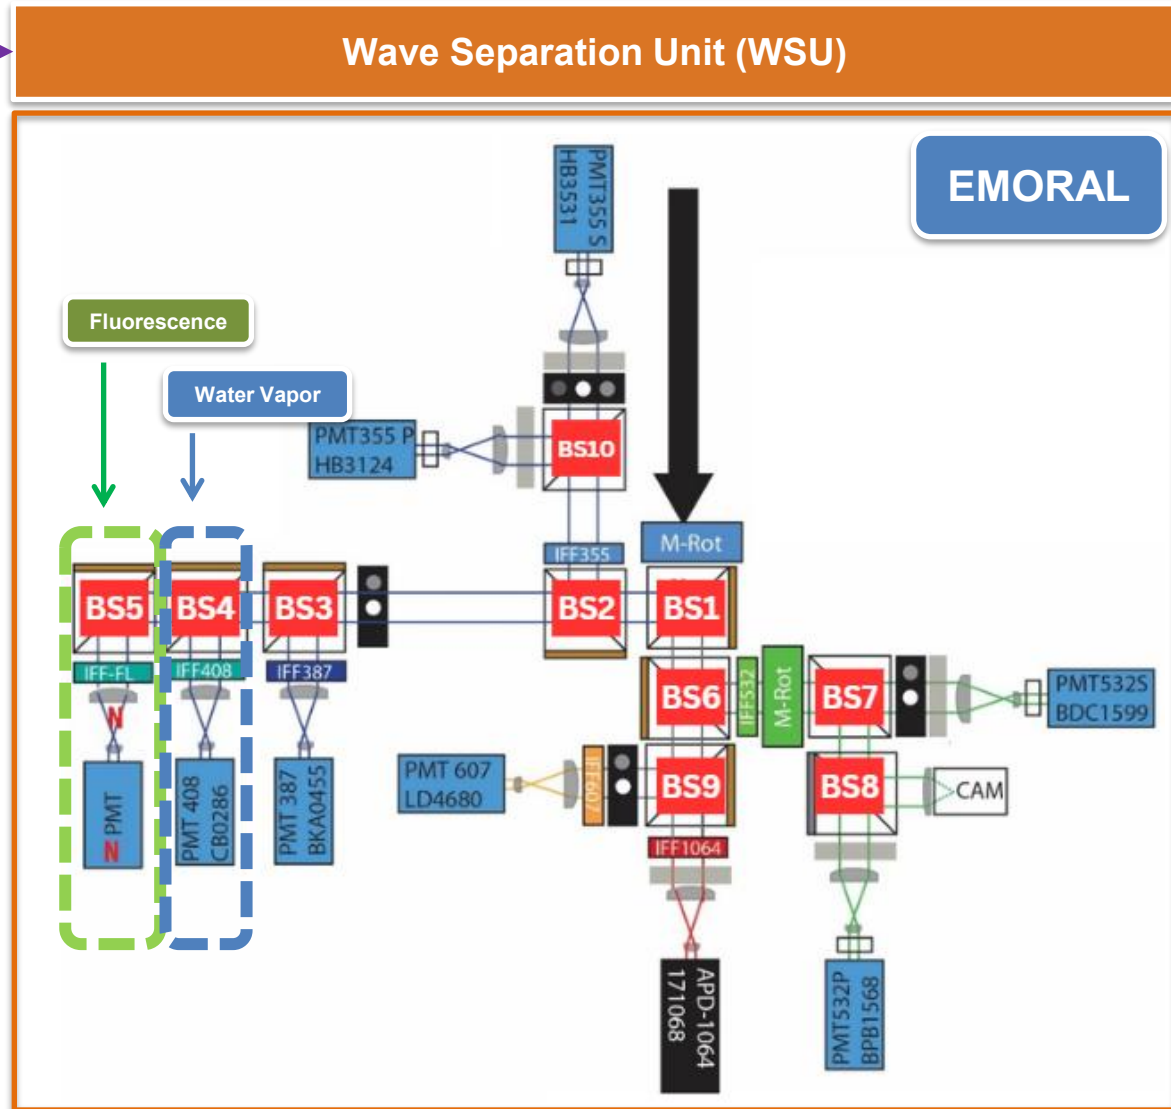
Wave Separation Unit (WSU)

EMORAL

Fluorescence

Water Vapor

PMT355 S
HB3531

PMT355 P
HB3124

BS10

M-Rot

IFF355

BS5

BS4

BS3

BS2

BS1

IFF-FL

IFF408

IFF387

N

PMT
N

PMT 408
CB0286

PMT 387
BKA0455

BS6

IFF532

M-Rot

BS7

PMT532S
BDC1599

PMT 607
LD4680

IFF607

BS9

BS8

CAM

IFF1064

APD-1064
171068

PMT532P
BPB1568